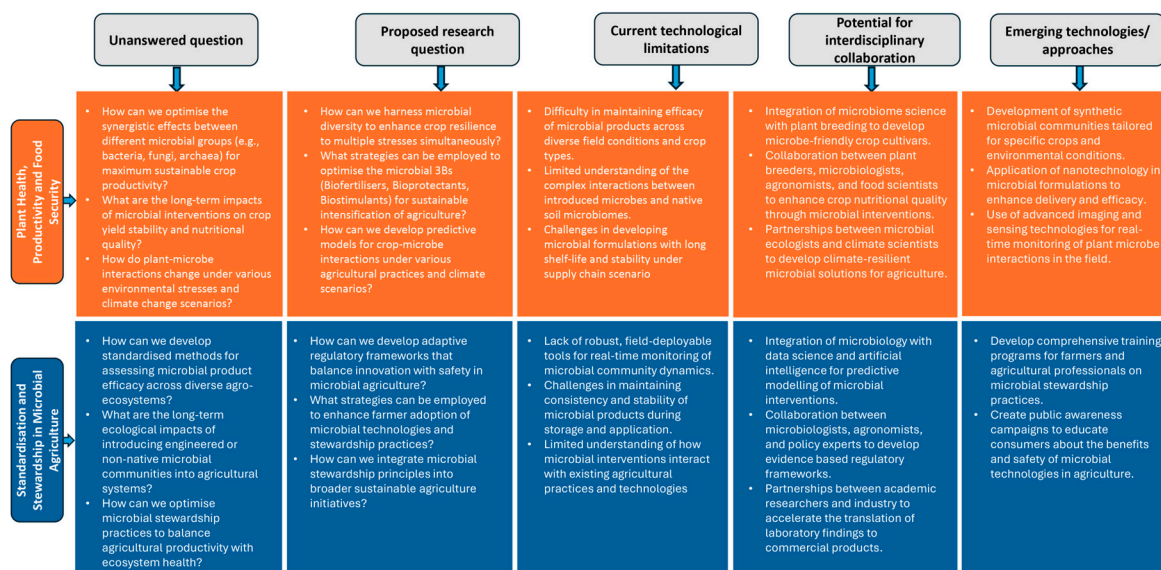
| | Unanswered question | Proposed research question | Current technological limitations | Potential for interdisciplinary collaboration | Emerging technologies/ approaches |
|---|---|---|---|---|---|
| Plant Health, Productivity and Food Security | • How can we optimise the synergistic effects between different microbial groups (e.g., bacteria, fungi, archaea) for maximum sustainable crop productivity? • What are the long-term impacts of microbial interventions on crop yield stability and nutritional quality? • How do plant-microbe interactions change under various environmental stresses and climate change scenarios? | • How can we harness microbial diversity to enhance crop resilience to multiple stresses simultaneously? • What strategies can be employed to optimise the microbial 3Bs (Biofertilisers, Bioprotectants, Biostimulants) for sustainable intensification of agriculture? • How can we develop predictive models for crop-microbe interactions under various agricultural practices and climate scenarios? | • Difficulty in maintaining efficacy of microbial products across diverse field conditions and crop types. • Limited understanding of the complex interactions between introduced microbes and native soil microbiomes. • Challenges in developing microbial formulations with long shelf-life and stability under supply chain scenario | • Integration of microbiome science with plant breeding to develop microbe-friendly crop cultivars. • Collaboration between plant breeders, microbiologists, agronomists, and food scientists to enhance crop nutritional quality through microbial interventions. • Partnerships between microbial ecologists and climate scientists to develop climate-resilient microbial solutions for agriculture. | • Development of synthetic microbial communities tailored for specific crops and environmental conditions. • Application of nanotechnology in microbial formulations to enhance delivery and efficacy. • Use of advanced imaging and sensing technologies for real-time monitoring of plant microbe interactions in the field. |
| Standardisation and Stewardship in Microbial Agriculture | • How can we develop standardised methods for assessing microbial product efficacy across diverse agro-ecosystems? • What are the long-term ecological impacts of introducing engineered or non-native microbial communities into agricultural systems? • How can we optimise microbial stewardship practices to balance agricultural productivity with ecosystem health? | • How can we develop adaptive regulatory frameworks that balance innovation with safety in microbial agriculture? • What strategies can be employed to enhance farmer adoption of microbial technologies and stewardship practices? • How can we integrate microbial stewardship principles into broader sustainable agriculture initiatives? | • Lack of robust, field-deployable tools for real-time monitoring of microbial community dynamics. • Challenges in maintaining consistency and stability of microbial products during storage and application. • Limited understanding of how microbial interventions interact with existing agricultural practices and technologies | • Integration of microbiology with data science and artificial intelligence for predictive modelling of microbial interventions. • Collaboration between microbiologists, agronomists, and policy experts to develop evidence based regulatory frameworks. • Partnerships between academic researchers and industry to accelerate the translation of laboratory findings to commercial products. | • Develop comprehensive training programs for farmers and agricultural professionals on microbial stewardship practices. • Create public awareness campaigns to educate consumers about the benefits and safety of microbial technologies in agriculture. |